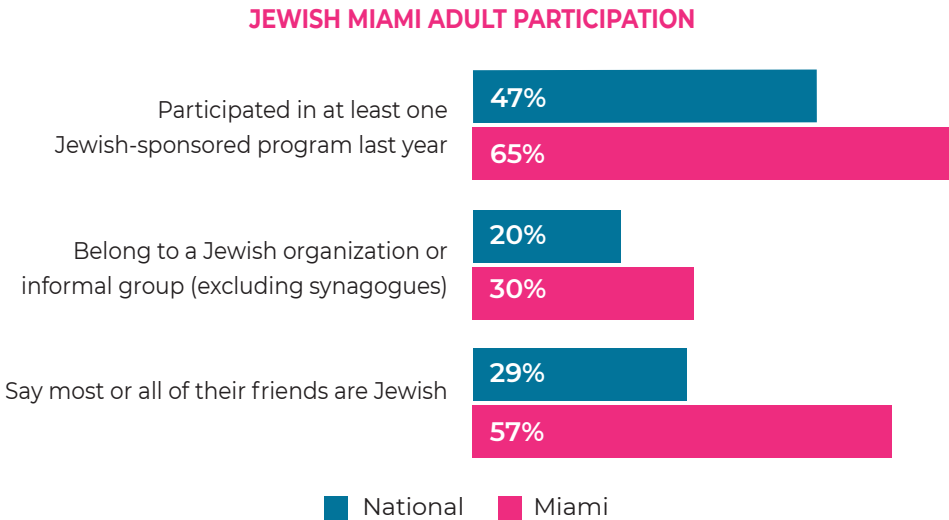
JEWISH MIAMI ADULT PARTICIPATION

Participated in at least one Jewish-sponsored program last year
47%
65%

Belong to a Jewish organization or informal group (excluding synagogues)
20%
30%

Say most or all of their friends are Jewish
29%
57%

National Miami